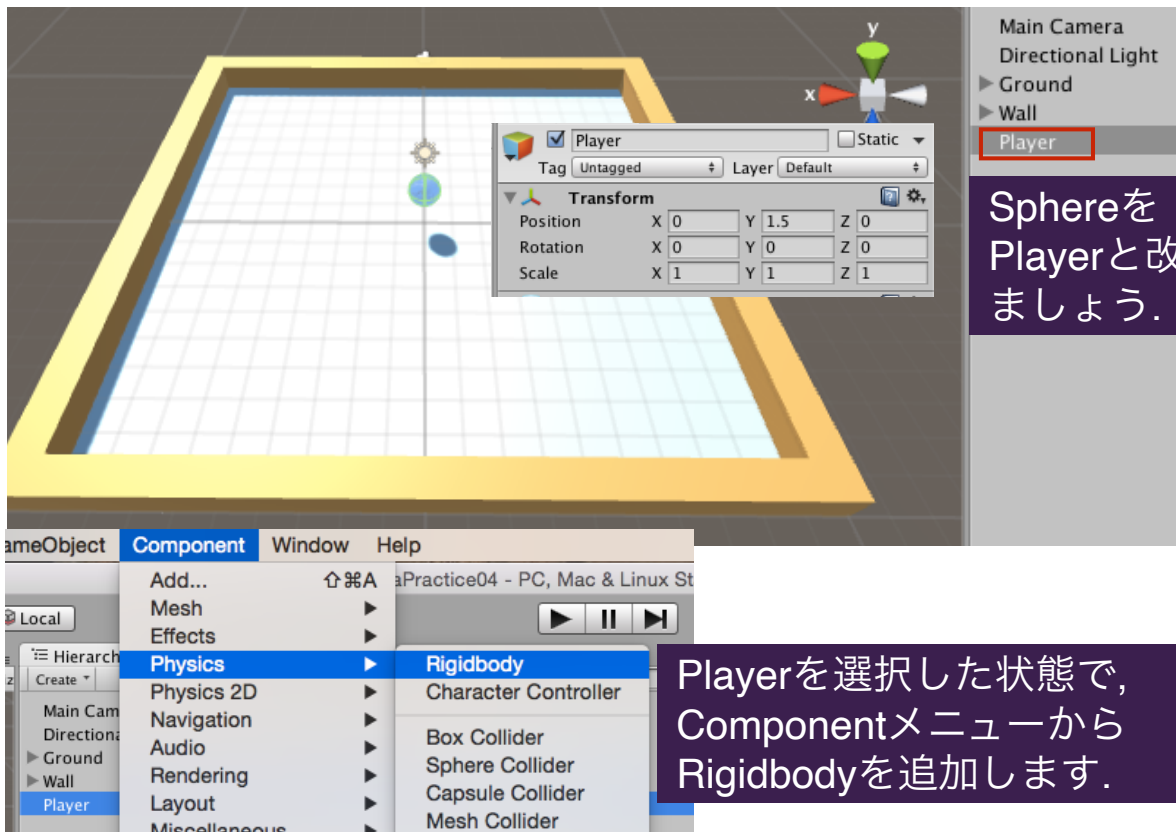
y
x

Player
Static
Tag Untagged
Layer Default
Transform
Position X 0 Y 1.5 Z 0
Rotation X 0 Y 0 Z 0
Scale X 1 Y 1 Z 1

Main Camera
Directional Light
Ground
Wall
Player

Sphereを Playerと改 ましょう.

ameObject Component Window Help
Add... ⇧⌘A
Mesh
Effects
Physics
Physics 2D
Navigation
Audio
Rendering
Layout
Miscellaneous

aPractice04 - PC, Mac & Linux St

Local
Hierarch
Create
Main Cam
Directiona
Ground
Wall
Player

Rigidbody
Character Controller
Box Collider
Sphere Collider
Capsule Collider
Mesh Collider

Playerを選択した状態で, Componentメニューから Rigidbodyを追加します.